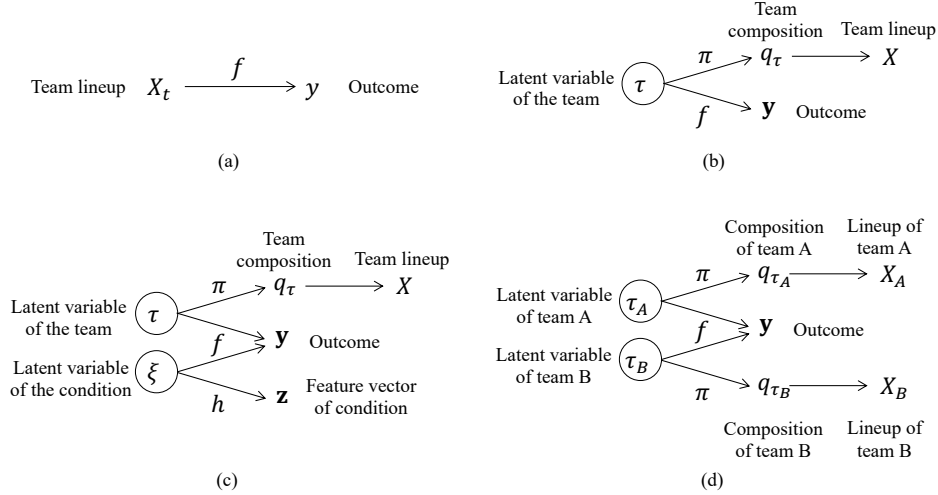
Team lineup $X_t$ $f$ $y$ Outcome

(a)

Team composition Team lineup

Latent variable of the team $\tau$ $\pi$ $q_\tau$ $X$

$f$ $\mathbf{y}$ Outcome

(b)

Team composition Team lineup

Latent variable of the team $\tau$ $\pi$ $q_\tau$ $X$

$f$ $\mathbf{y}$ Outcome

Latent variable of the condition $\xi$

$h$ $\mathbf{z}$ Feature vector of condition

(c)

Composition of team A Lineup of team A

Latent variable of team A $\tau_A$ $\pi$ $q_{\tau_A}$ $X_A$

$f$ $\mathbf{y}$ Outcome

Latent variable of team B $\tau_B$

$\pi$ $q_{\tau_B}$ $X_B$

Composition of team B Lineup of team B

(d)